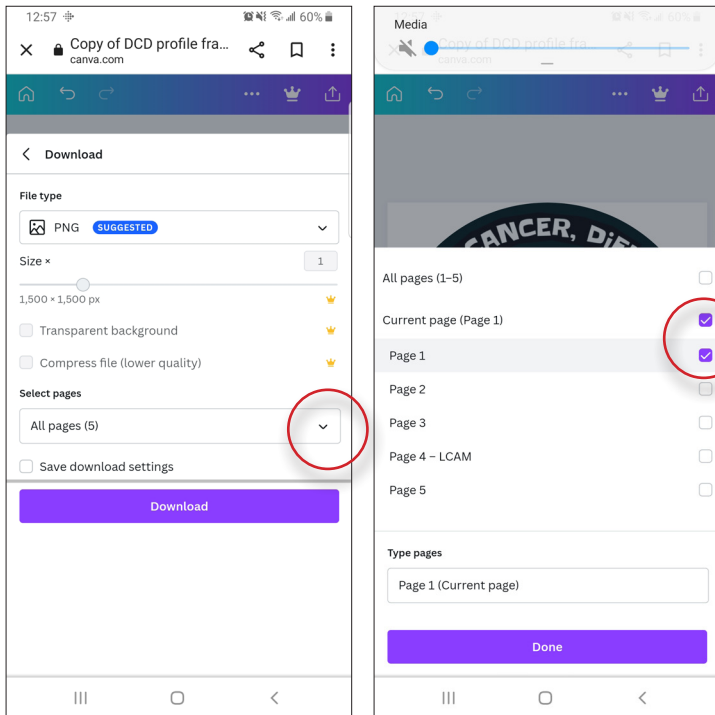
12:57 60%

Copy of DCD profile fra...
canva.com

Download

File type

PNG SUGGESTED

Size ×

1

1,500 × 1,500 px

Transparent background

Compress file (lower quality)

Select pages

All pages (5)

Save download settings

Download

Media

Copy of DCD profile fra
canva.com

CANCER, DIE

All pages (1–5)

Current page (Page 1)

Page 1

Page 2

Page 3

Page 4 – LCAM

Page 5

Type pages

Page 1 (Current page)

Done